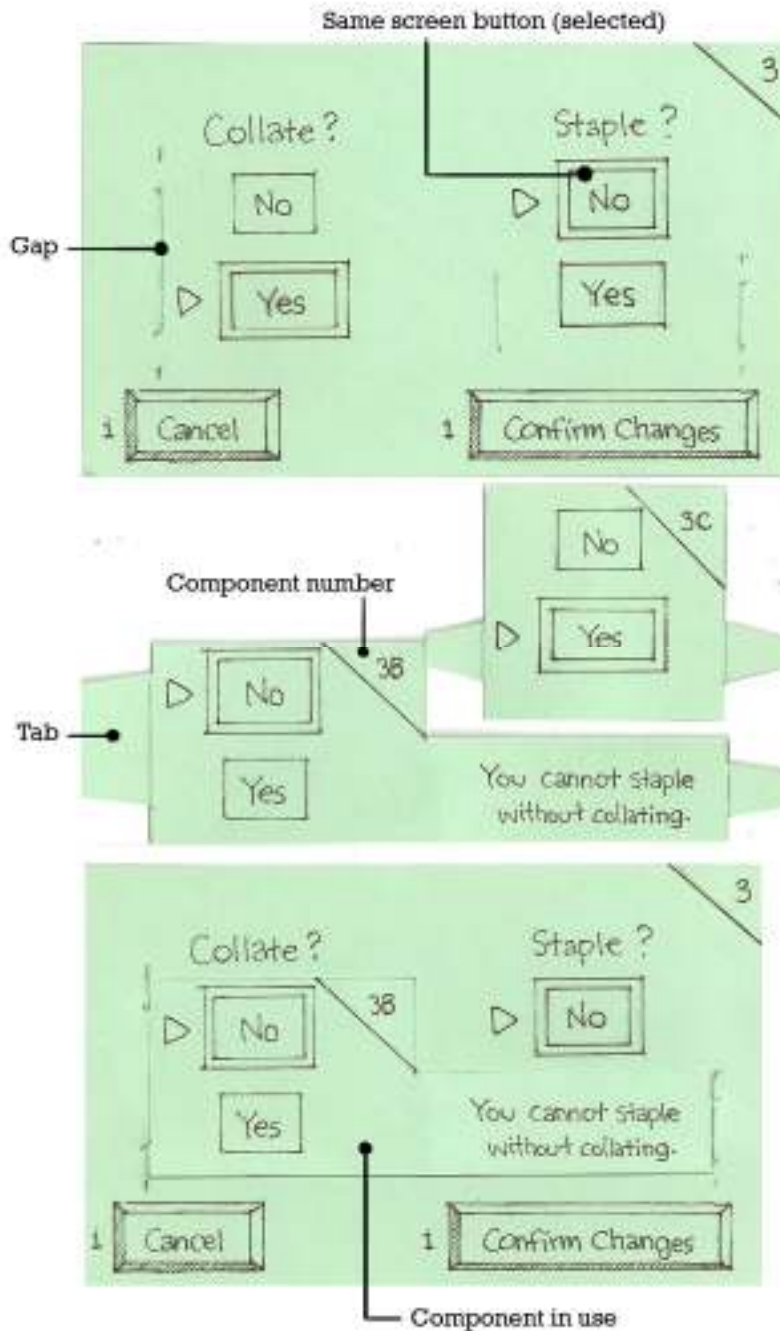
Same screen button (selected)

3

Collate?

Staple?

No

No

Gap

Yes

Yes

1 Cancel

1 Confirm Changes

3C

No

Yes

Component number

3B

No

Tab

Yes

You cannot staple without collating.

3

Collate?

Staple?

3B

No

No

Yes

You cannot staple without collating.

1 Cancel

1 Confirm Changes

Component in use